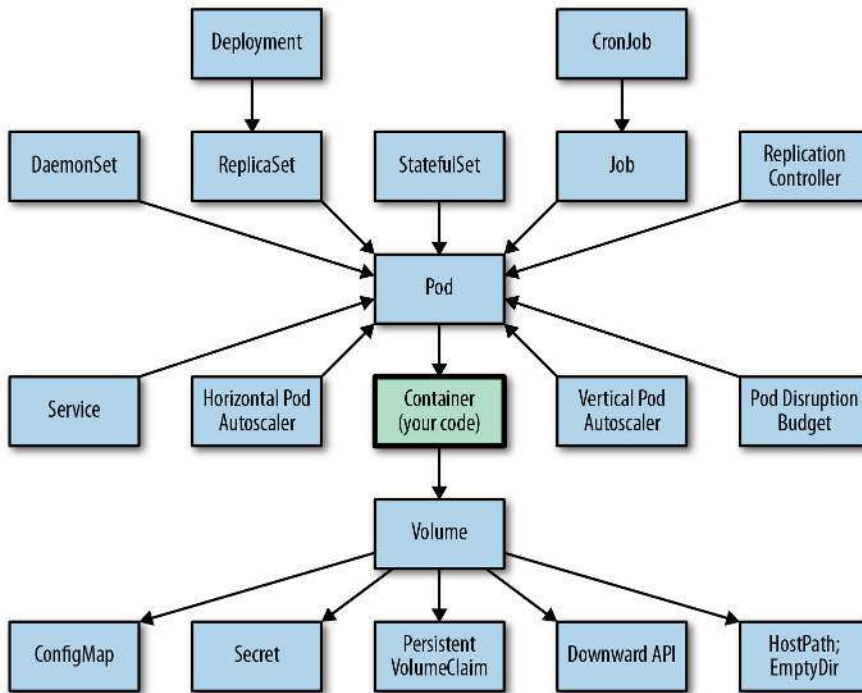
Deployment

CronJob

DaemonSet

ReplicaSet

StatefulSet

Job

Replication Controller

Pod

Service

Horizontal Pod Autoscaler

Container (your code)

Vertical Pod Autoscaler

Pod Disruption Budget

Volume

ConfigMap

Secret

Persistent VolumeClaim

Downward API

HostPath; EmptyDir